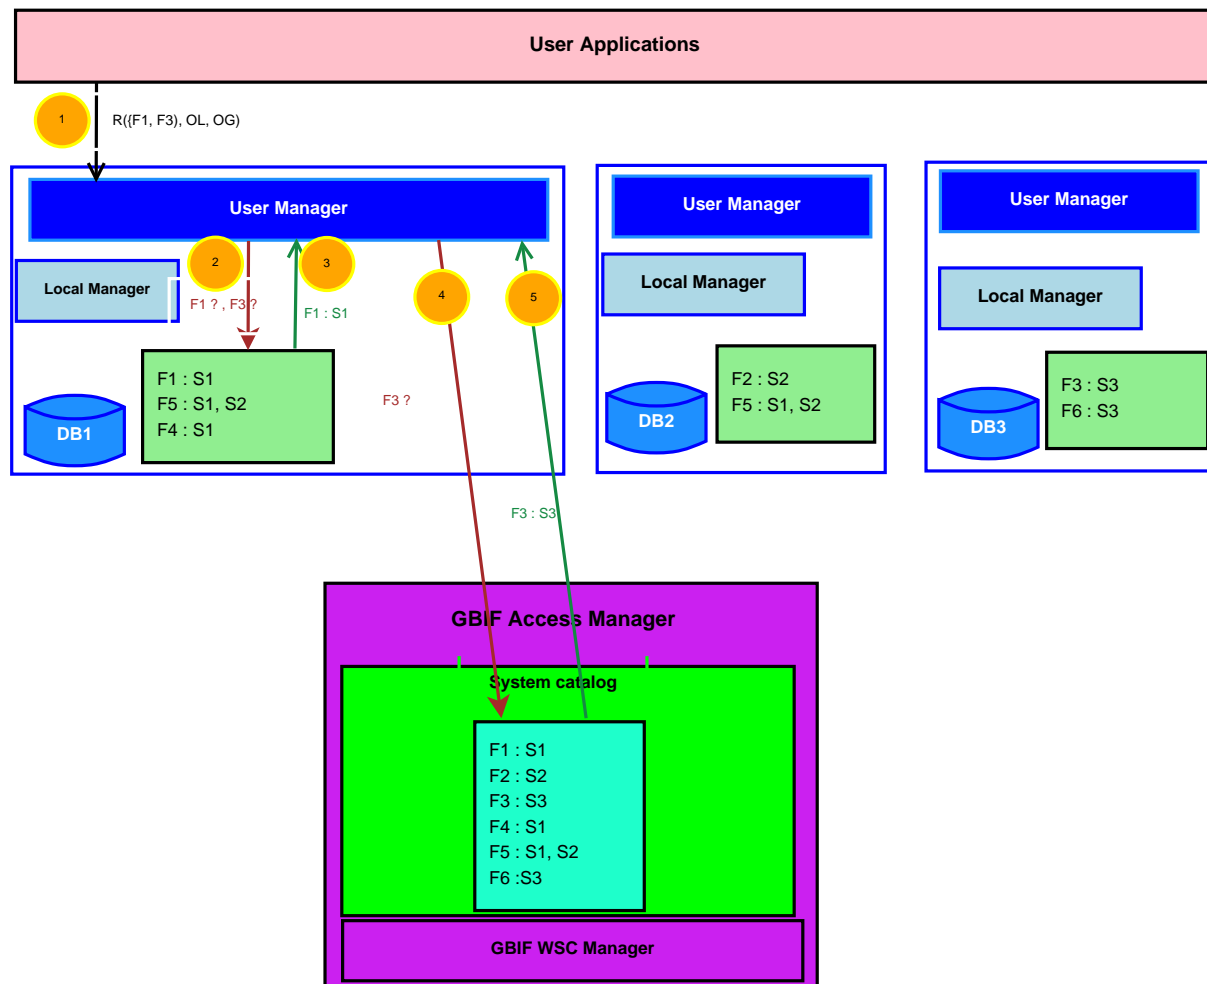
User Applications

1

R({F1, F3), OL, OG)

User Manager

2

3

4

5

Local Manager

F1 ? , F3 ?

F1 : S1

F1 : S1
F5 : S1, S2
F4 : S1

DB1

F3 ?

User Manager

Local Manager

F2 : S2
F5 : S1, S2

DB2

User Manager

Local Manager

F3 : S3
F6 : S3

DB3

F3 : S3

GBIF Access Manager

System catalog

F1 : S1
F2 : S2
F3 : S3
F4 : S1
F5 : S1, S2
F6 :S3

GBIF WSC Manager